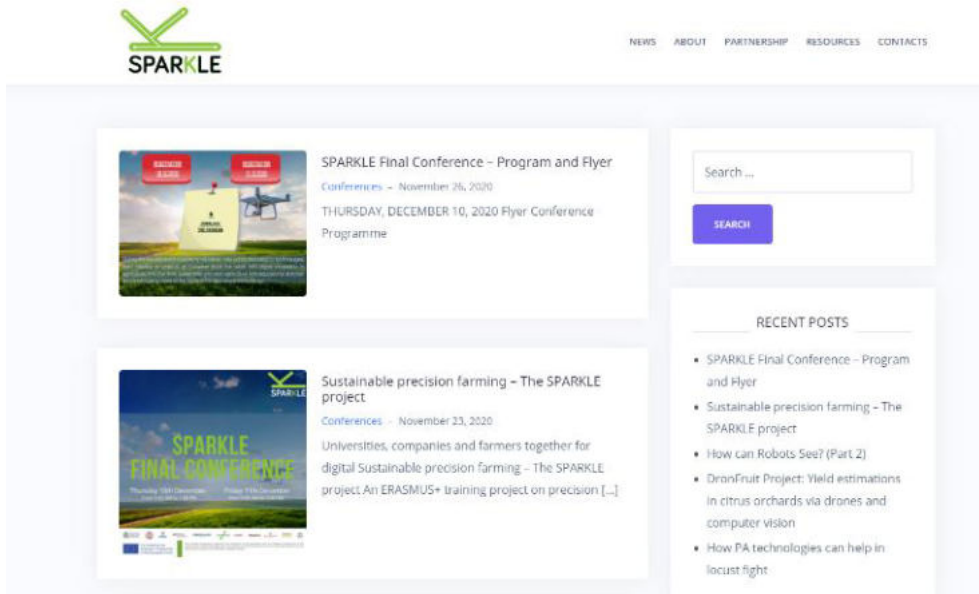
SPARKLE

NEWS ABOUT PARTNERSHIP RESOURCES CONTACTS

SPARKLE Final Conference – Program and Flyer

Conferences - November 26, 2020

THURSDAY, DECEMBER 10, 2020 Flyer Conference Programme

Sustainable precision farming – The SPARKLE project

Conferences - November 23, 2020

Universities, companies and farmers together for digital Sustainable precision farming – The SPARKLE project An ERASMUS+ training project on precision [...]

SPARKLE

SPARKLE FINAL CONFERENCE

Search ...

SEARCH

RECENT POSTS

- SPARKLE Final Conference – Program and Flyer
- Sustainable precision farming – The SPARKLE project
- How can Robots See? (Part 2)
- DronFruit Project: Yield estimations in citrus orchards via drones and computer vision
- How PA technologies can help in locust fight